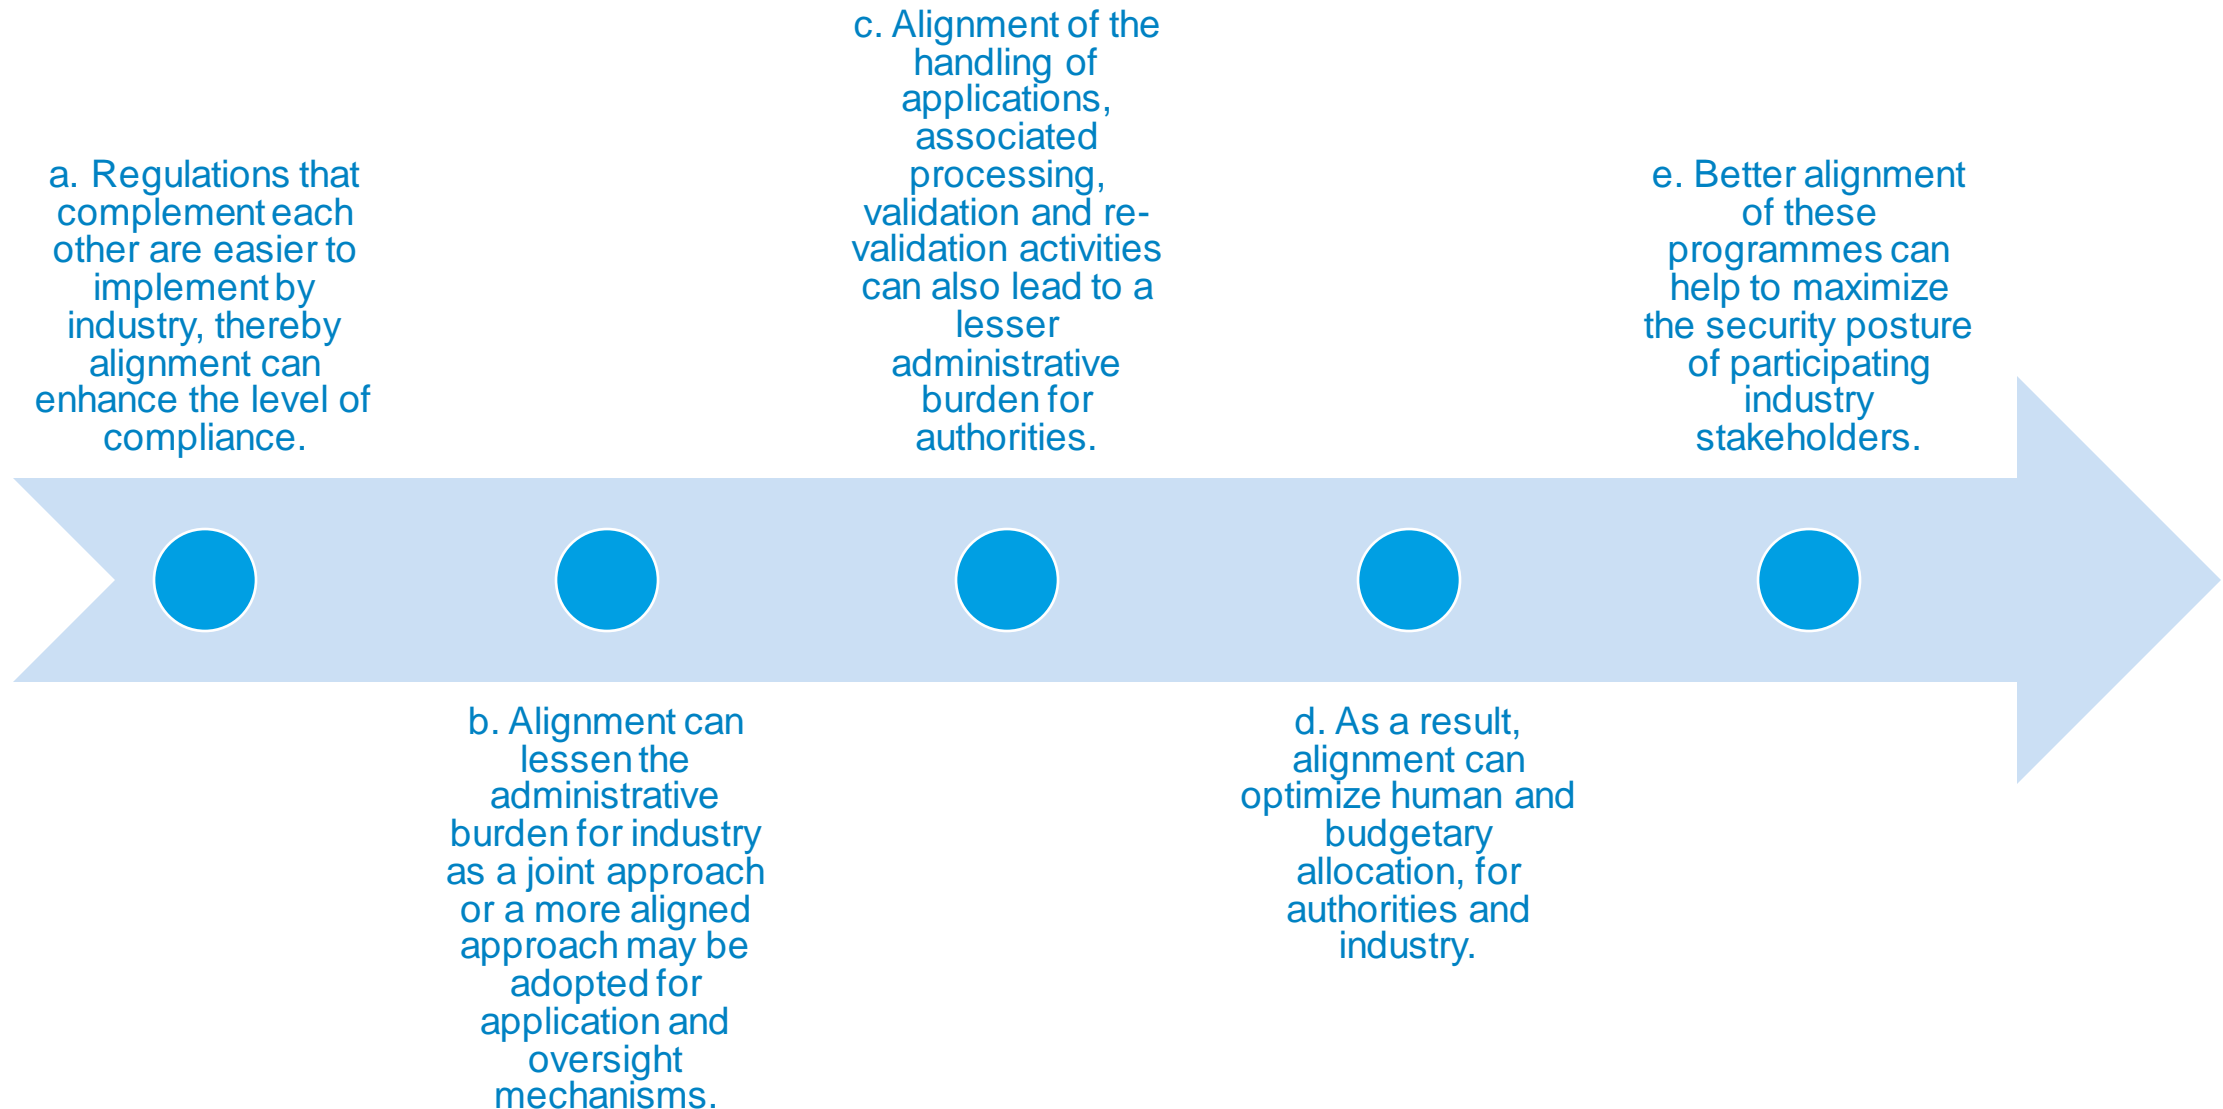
a. Regulations that complement each other are easier to implement by industry, thereby alignment can enhance the level of compliance.

b. Alignment can lessen the administrative burden for industry as a joint approach or a more aligned approach may be adopted for application and oversight mechanisms.

c. Alignment of the handling of applications, associated processing, validation and re-validation activities can also lead to a lesser administrative burden for authorities.

d. As a result, alignment can optimize human and budgetary allocation, for authorities and industry.

e. Better alignment of these programmes can help to maximize the security posture of participating industry stakeholders.